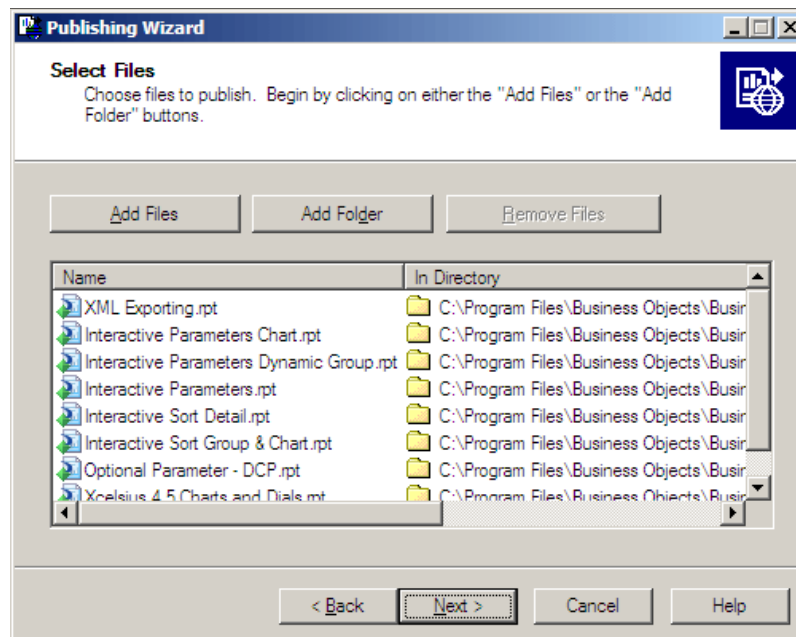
Publishing Wizard

Select Files
Choose files to publish. Begin by clicking on either the "Add Files" or the "Add Folder" buttons.

Add Files | Add Folder | Remove Files

| Name | In Directory |
|---|---|
| XML Exporting.rpt | C:\Program Files\Business Objects\Busir |
| Interactive Parameters Chart.rpt | C:\Program Files\Business Objects\Busir |
| Interactive Parameters Dynamic Group.rpt | C:\Program Files\Business Objects\Busir |
| Interactive Parameters.rpt | C:\Program Files\Business Objects\Busir |
| Interactive Sort Detail.rpt | C:\Program Files\Business Objects\Busir |
| Interactive Sort Group & Chart.rpt | C:\Program Files\Business Objects\Busir |
| Optional Parameter - DCP.rpt | C:\Program Files\Business Objects\Busir |
| Xcelsius 4.5 Charts and Dials.rpt | C:\Program Files\Business Objects\Busir |

< Back | Next > | Cancel | Help